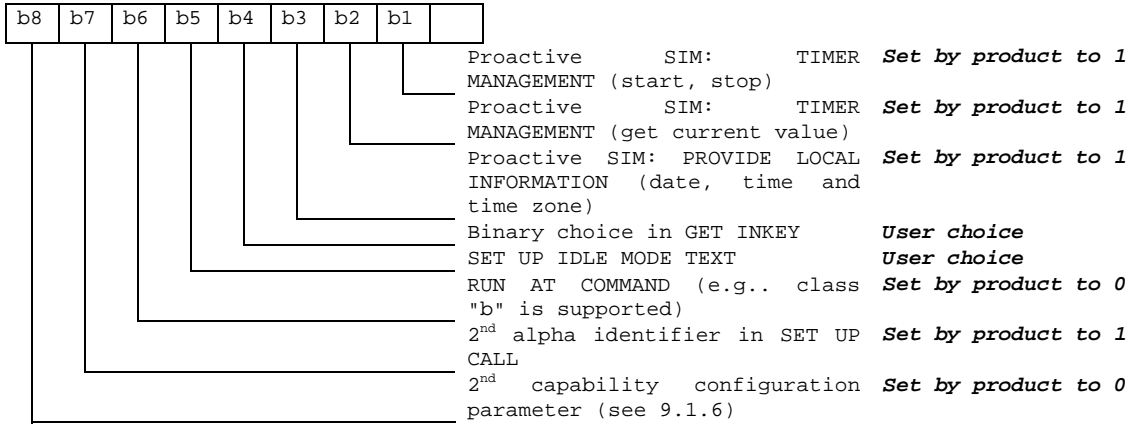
| b8 | b7 | b6 | b5 | b4 | b3 | b2 | b1 | |
|---|---|---|---|---|---|---|---|---|

Proactive SIM: TIMER MANAGEMENT (start, stop) ***Set by product to 1***

Proactive SIM: TIMER MANAGEMENT (get current value) ***Set by product to 1***

Proactive SIM: PROVIDE LOCAL INFORMATION (date, time and time zone) ***Set by product to 1***

Binary choice in GET INKEY ***User choice***

SET UP IDLE MODE TEXT ***User choice***

RUN AT COMMAND (e.g.. class "b" is supported) ***Set by product to 0***

2$^{nd}$ alpha identifier in SET UP CALL ***Set by product to 1***

2$^{nd}$ capability configuration parameter (see 9.1.6) ***Set by product to 0***